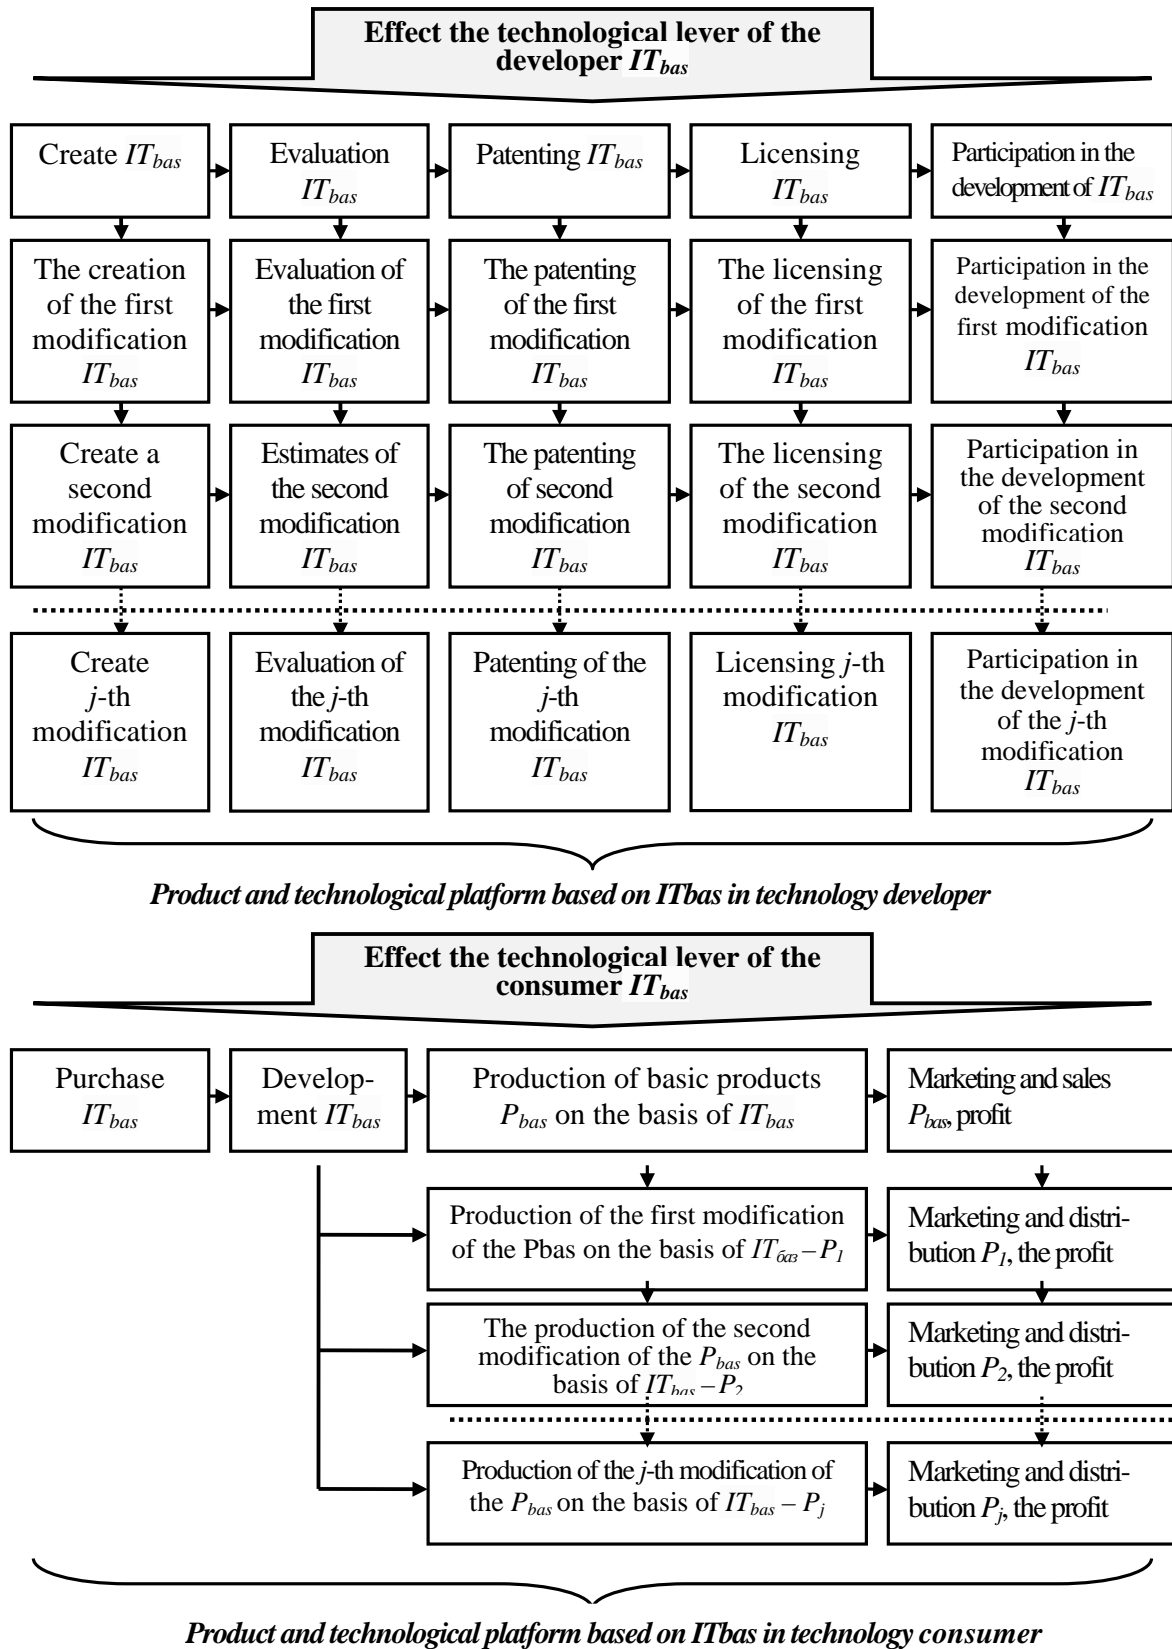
Effect the technological lever of the developer $IT_{bas}$

Create $IT_{bas}$

Evaluation $IT_{bas}$

Patenting $IT_{bas}$

Licensing $IT_{bas}$

Participation in the development of $IT_{bas}$

The creation of the first modification $IT_{bas}$

Evaluation of the first modification $IT_{bas}$

The patenting of the first modification $IT_{bas}$

The licensing of the first modification $IT_{bas}$

Participation in the development of the first modification $IT_{bas}$

Create a second modification $IT_{bas}$

Estimates of the second modification $IT_{bas}$

The patenting of second modification $IT_{bas}$

The licensing of the second modification $IT_{bas}$

Participation in the development of the second modification $IT_{bas}$

Create $j$-th modification $IT_{bas}$

Evaluation of the $j$-th modification $IT_{bas}$

Patenting of the $j$-th modification $IT_{bas}$

Licensing $j$-th modification $IT_{bas}$

Participation in the development of the $j$-th modification $IT_{bas}$

Product and technological platform based on ITbas in technology developer

Effect the technological lever of the consumer $IT_{bas}$

Purchase $IT_{bas}$

Development $IT_{bas}$

Production of basic products $P_{bas}$ on the basis of $IT_{bas}$

Marketing and sales $P_{bas}$, profit

Production of the first modification of the Pbas on the basis of $IT_{баз} – P_1$

Marketing and distribution $P_1$, the profit

The production of the second modification of the $P_{bas}$ on the basis of $IT_{bas} – P_2$

Marketing and distribution $P_2$, the profit

Production of the $j$-th modification of the $P_{bas}$ on the basis of $IT_{bas} – P_j$

Marketing and distribution $P_j$, the profit

Product and technological platform based on ITbas in technology consumer